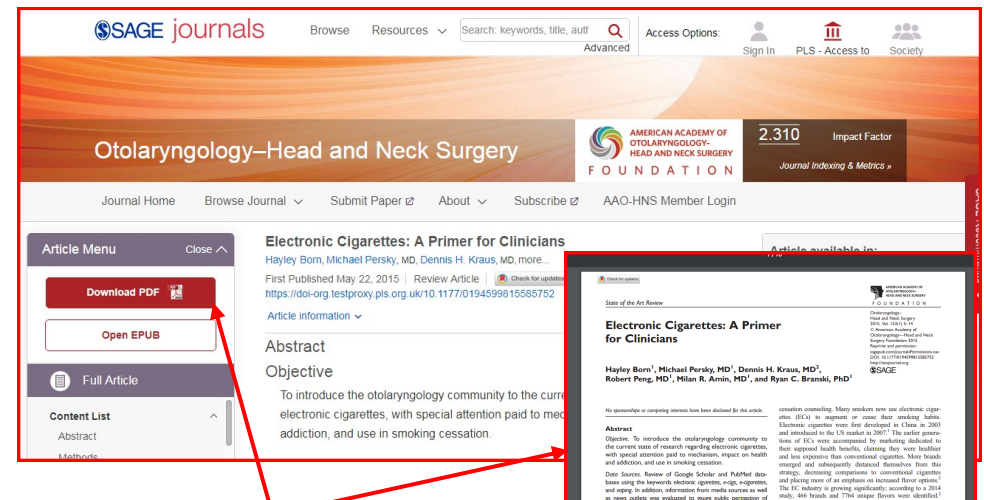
SAGE journals
Browse Resources
Search: keywords, title, auth
Advanced
Access Options:
Sign In
PLS - Access to
Society

Otolaryngology–Head and Neck Surgery
AMERICAN ACADEMY OF OTOLARYNGOLOGY-HEAD AND NECK SURGERY FOUNDATION
2.310 Impact Factor
Journal Indexing & Metrics »

Journal Home Browse Journal Submit Paper About Subscribe AAO-HNS Member Login

Article Menu Close
Download PDF
Open EPUB
Full Article
Content List
Abstract
Methods

Electronic Cigarettes: A Primer for Clinicians
Hayley Born, Michael Persky, MD, Dennis H. Kraus, MD, more...
First Published May 22, 2015 | Review Article | Check for updates
https://doi-org.testproxy.pls.org.uk/10.1177/0194599815585752
Article information
Abstract
Objective
To introduce the otolaryngology community to the curre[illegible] electronic cigarettes, with special attention paid to mec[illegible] addiction, and use in smoking cessation.

Article available in:

Check for updates
State of the Art Review
Electronic Cigarettes: A Primer for Clinicians
Hayley Born$^1$, Michael Persky, MD$^1$, Dennis H. Kraus, MD$^2$, Robert Peng, MD$^1$, Milan R. Amin, MD$^1$, and Ryan C. Branski, PhD$^1$
AMERICAN ACADEMY OF OTOLARYNGOLOGY-HEAD AND NECK SURGERY FOUNDATION
Otolaryngology–Head and Neck Surgery 2015, Vol. 153(1) 5–14 © American Academy of Otolaryngology—Head and Neck Surgery Foundation 2015 Reprints and permission: sagepub.com/journalsPermissions.nav DOI: 10.1177/0194599815585752 http://otojournal.org
SAGE
No sponsorships or competing interests have been disclosed for this article.
Abstract
Objective. To introduce the otolaryngology community to the current state of research regarding electronic cigarettes, with special attention paid to mechanism, impact on health and addiction, and use in smoking cessation.
Data Sources. Review of Google Scholar and PubMed databases using the keywords electronic cigarettes, e-cigs, e-cigarettes, and vaping. In addition, information from media sources as well as news outlets was evaluated to ensure public perception of
cessation counseling. Many smokers now use electronic cigarettes (ECs) to augment or cease their smoking habits. Electronic cigarettes were first developed in China in 2003 and introduced to the US market in 2007. The earlier generations of ECs were accompanied by marketing dedicated to their supposed health benefits, claiming they were healthier and less expensive than conventional cigarettes. More brands emerged and subsequently distanced themselves from this strategy, decreasing comparisons to conventional cigarettes and placing more of an emphasis on increased flavor options. The EC industry is growing significantly; according to a 2014 study, 466 brands and 7764 unique flavors were identified.